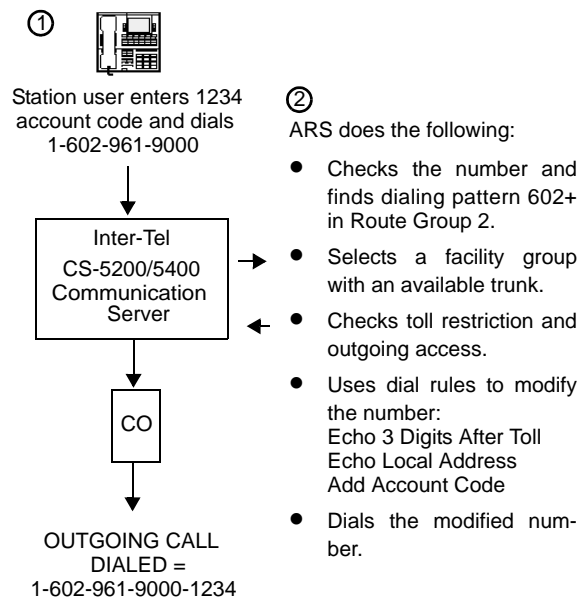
①

Station user enters 1234 account code and dials 1-602-961-9000

Inter-Tel CS-5200/5400 Communication Server

CO

OUTGOING CALL DIALED = 1-602-961-9000-1234

②

ARS does the following:

- Checks the number and finds dialing pattern 602+ in Route Group 2.
- Selects a facility group with an available trunk.
- Checks toll restriction and outgoing access.
- Uses dial rules to modify the number:
Echo 3 Digits After Toll
Echo Local Address
Add Account Code
- Dials the modified number.